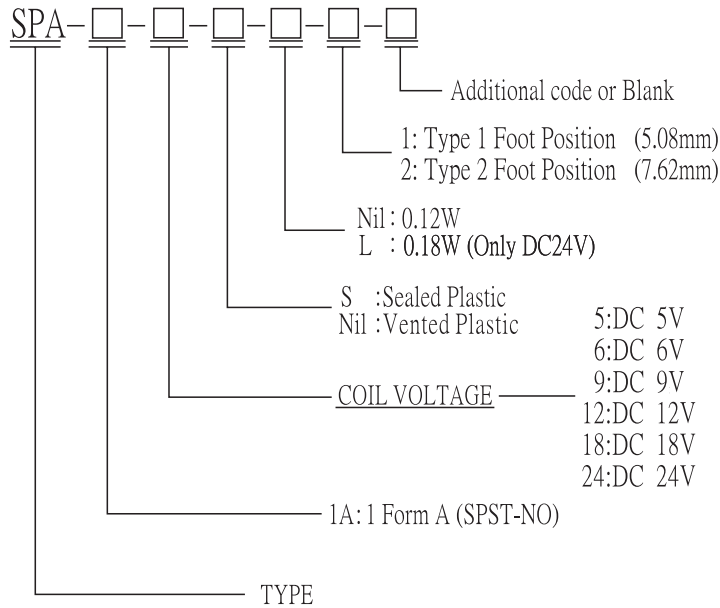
SPA-□-□-□-□-□-□

Additional code or Blank

1: Type 1 Foot Position (5.08mm)
2: Type 2 Foot Position (7.62mm)

Nil : 0.12W
L : 0.18W (Only DC24V)

S :Sealed Plastic
Nil :Vented Plastic

COIL VOLTAGE

5:DC 5V
6:DC 6V
9:DC 9V
12:DC 12V
18:DC 18V
24:DC 24V

1A: 1 Form A (SPST-NO)

TYPE